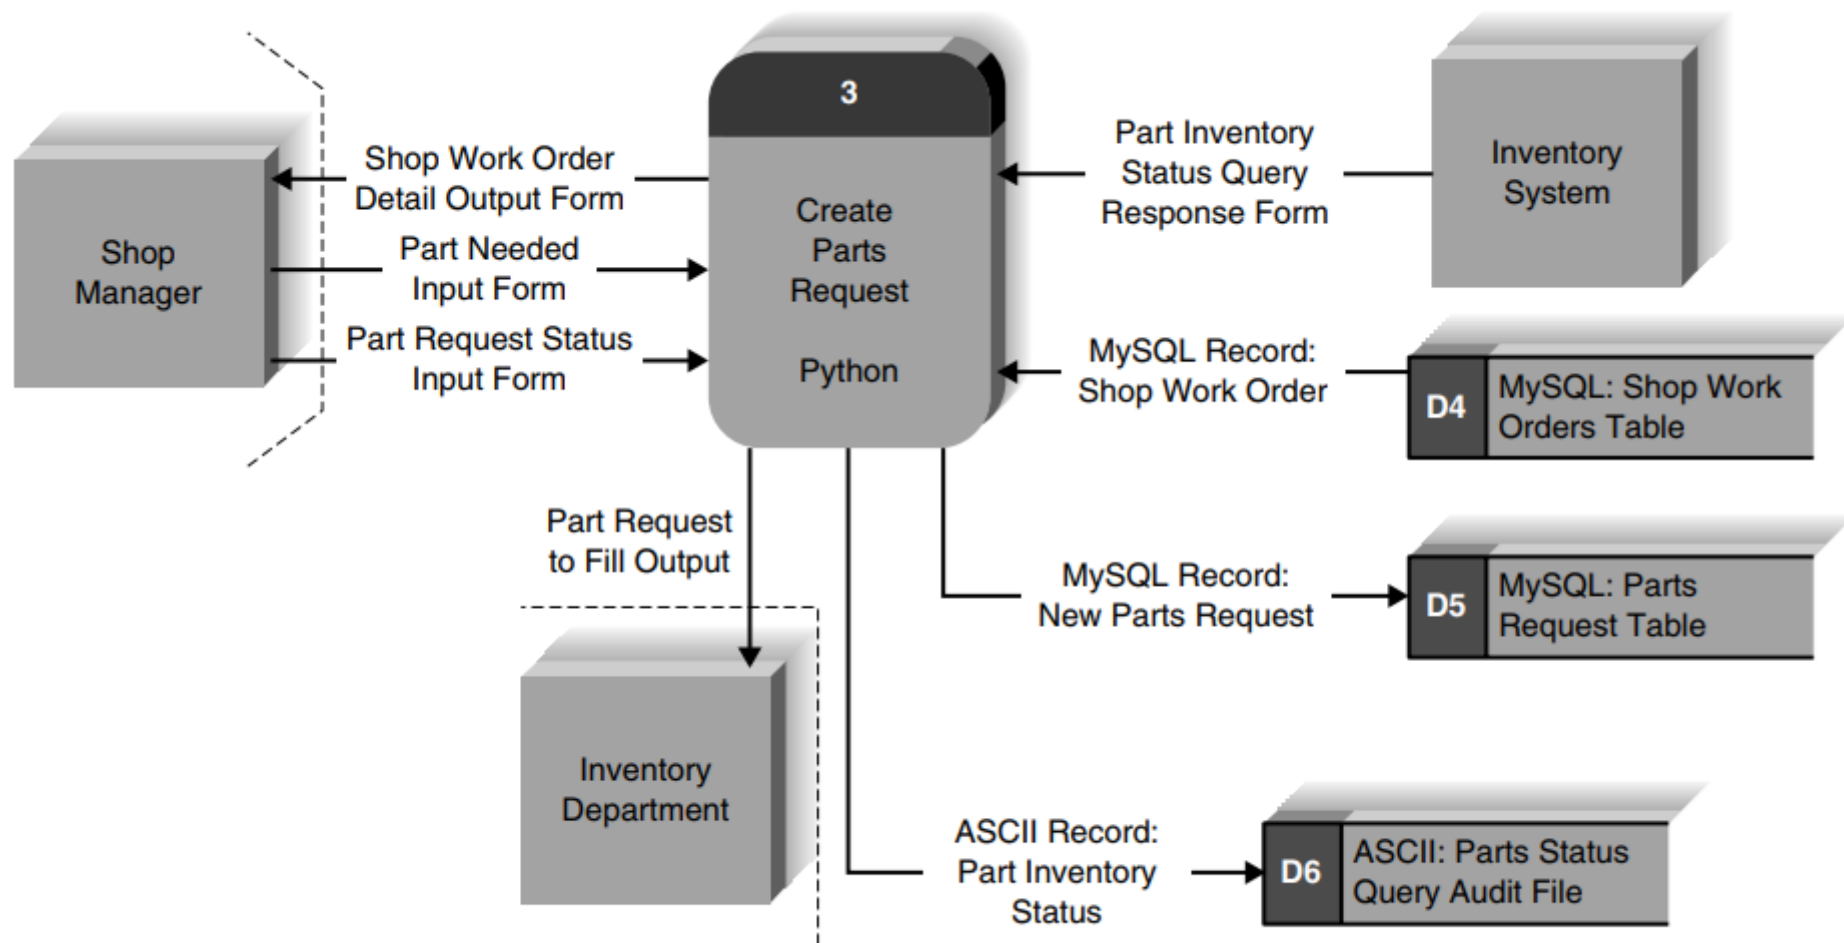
Shop Manager

Shop Work Order Detail Output Form

Part Needed Input Form

Part Request Status Input Form

3

Create Parts Request

Python

Part Inventory Status Query Response Form

Inventory System

MySQL Record: Shop Work Order

D4

MySQL: Shop Work Orders Table

Part Request to Fill Output

MySQL Record: New Parts Request

D5

MySQL: Parts Request Table

Inventory Department

ASCII Record: Part Inventory Status

D6

ASCII: Parts Status Query Audit File